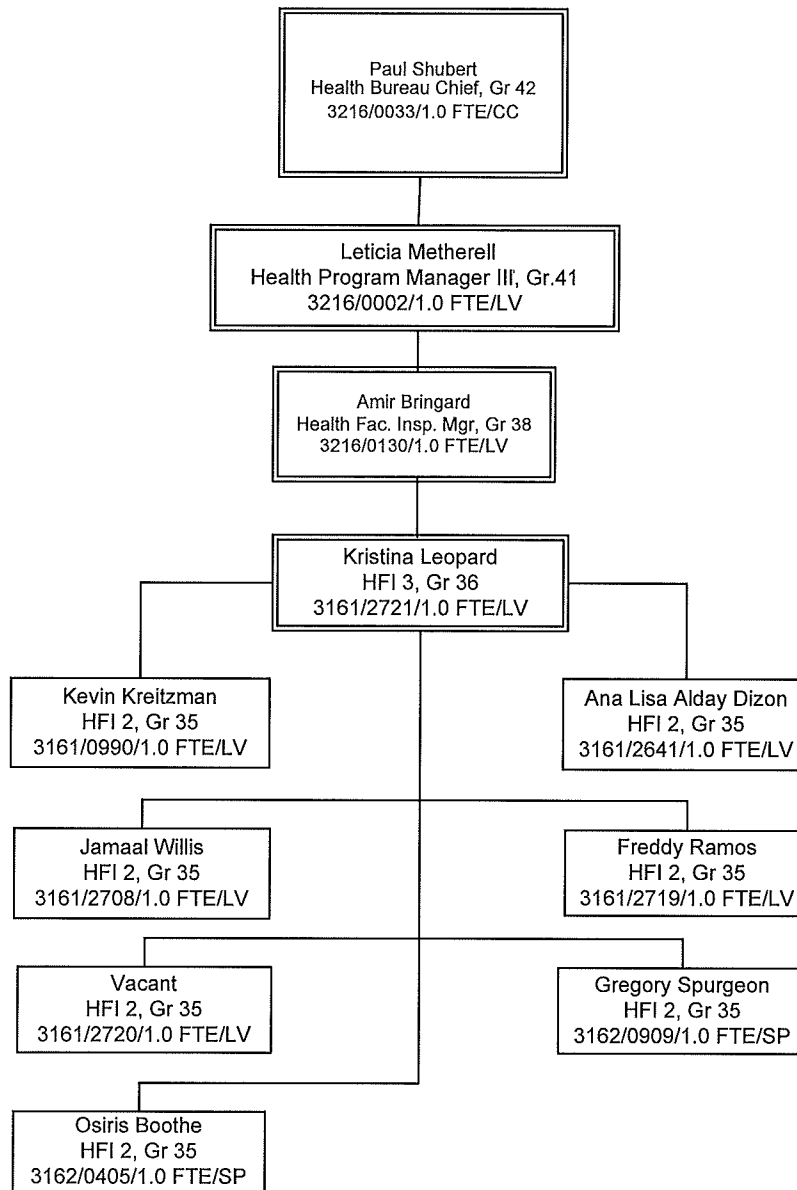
Paul Shubert
Health Bureau Chief, Gr 42
3216/0033/1.0 FTE/CC

Leticia Metherell
Health Program Manager III, Gr.41
3216/0002/1.0 FTE/LV

Amir Bringard
Health Fac. Insp. Mgr, Gr 38
3216/0130/1.0 FTE/LV

Kristina Leopard
HFI 3, Gr 36
3161/2721/1.0 FTE/LV

Kevin Kreitzman
HFI 2, Gr 35
3161/0990/1.0 FTE/LV

Ana Lisa Alday Dizon
HFI 2, Gr 35
3161/2641/1.0 FTE/LV

Jamaal Willis
HFI 2, Gr 35
3161/2708/1.0 FTE/LV

Freddy Ramos
HFI 2, Gr 35
3161/2719/1.0 FTE/LV

Vacant
HFI 2, Gr 35
3161/2720/1.0 FTE/LV

Gregory Spurgeon
HFI 2, Gr 35
3162/0909/1.0 FTE/SP

Osiris Boothe
HFI 2, Gr 35
3162/0405/1.0 FTE/SP